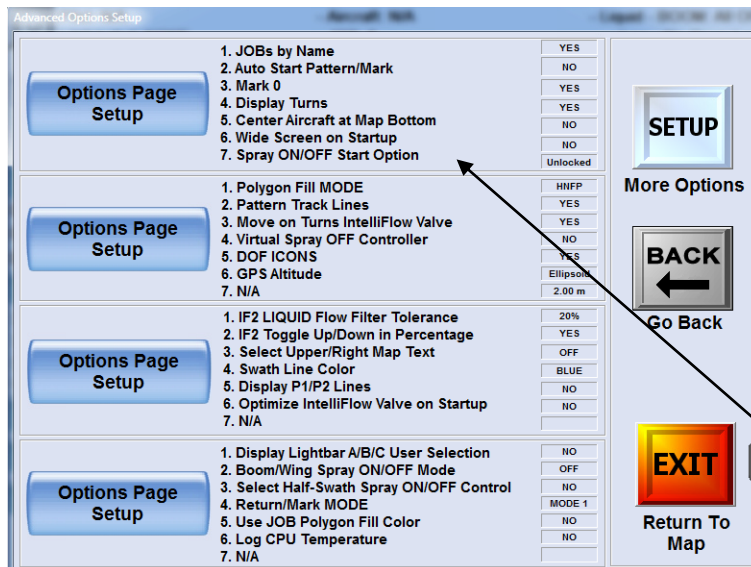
Advanced Options Setup    Aircraft: N/A    Layout: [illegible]

Options Page Setup

1. JOBs by Name YES
2. Auto Start Pattern/Mark NO
3. Mark 0 YES
4. Display Turns YES
5. Center Aircraft at Map Bottom NO
6. Wide Screen on Startup NO
7. Spray ON/OFF Start Option Unlocked

Options Page Setup

1. Polygon Fill MODE HNFP
2. Pattern Track Lines YES
3. Move on Turns IntelliFlow Valve YES
4. Virtual Spray OFF Controller NO
5. DOF ICONS YES
6. GPS Altitude Ellipsoid
7. N/A 2.00 m

Options Page Setup

1. IF2 LIQUID Flow Filter Tolerance 20%
2. IF2 Toggle Up/Down in Percentage YES
3. Select Upper/Right Map Text OFF
4. Swath Line Color BLUE
5. Display P1/P2 Lines NO
6. Optimize IntelliFlow Valve on Startup NO
7. N/A

Options Page Setup

1. Display Lightbar A/B/C User Selection NO
2. Boom/Wing Spray ON/OFF Mode OFF
3. Select Half-Swath Spray ON/OFF Control NO
4. Return/Mark MODE MODE 1
5. Use JOB Polygon Fill Color NO
6. Log CPU Temperature NO
7. N/A

SETUP
More Options

BACK
Go Back

EXIT
Return To Map